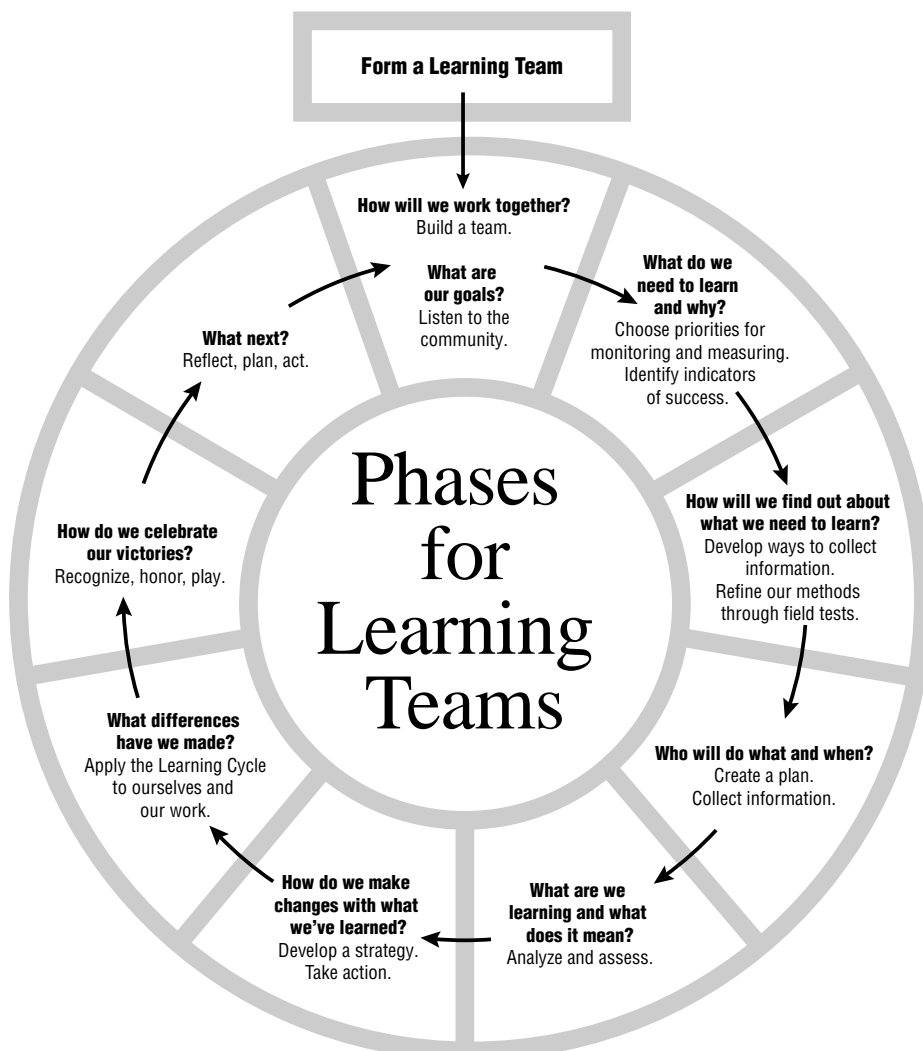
Form a Learning Team

How will we work together?
Build a team.

What are our goals?
Listen to the community.

What do we need to learn and why?
Choose priorities for monitoring and measuring. Identify indicators of success.

How will we find out about what we need to learn?
Develop ways to collect information. Refine our methods through field tests.

Who will do what and when?
Create a plan. Collect information.

What are we learning and what does it mean?
Analyze and assess.

How do we make changes with what we've learned?
Develop a strategy. Take action.

What differences have we made?
Apply the Learning Cycle to ourselves and our work.

How do we celebrate our victories?
Recognize, honor, play.

What next?
Reflect, plan, act.

Phases for Learning Teams